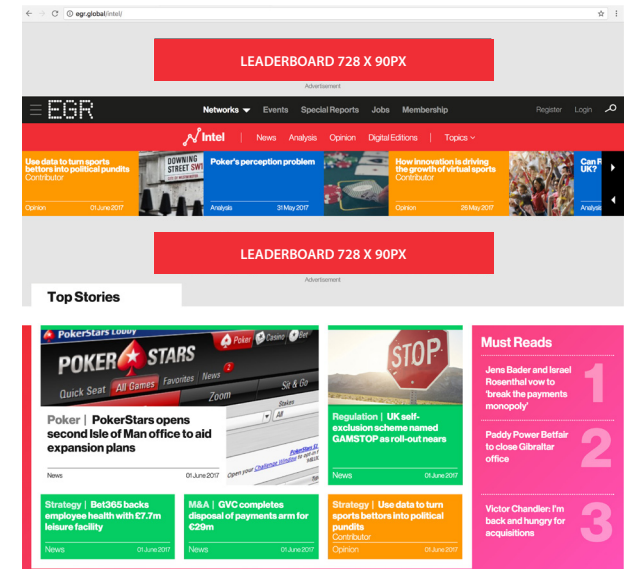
egr.global/intel/

LEADERBOARD 728 X 90PX

Advertisement

EGR

Networks Events Special Reports Jobs Membership

Register Login

Intel | News Analysis Opinion Digital Editions | Topics

Use data to turn sports bettors into political pundits
Contributor
Opinion 01 June 2017

DOWNING STREET SW1

Poker's perception problem
Analysis 31 May 2017

How innovation is driving the growth of virtual sports
Contributor
Opinion 26 May 2017

Can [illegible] UK?

LEADERBOARD 728 X 90PX

Advertisement

Top Stories

PokerStars Lobby
POKER STARS
Quick Seat All Games Favorites News
Poker Casino
Sit & Go
Zoom
Stakes

Poker | PokerStars opens second Isle of Man office to aid expansion plans
News 01 June 2017

STOP

Regulation | UK self-exclusion scheme named GAMSTOP as roll-out nears
News 01 June 2017

Must Reads

Jens Bader and Israel Rosenthal vow to 'break the payments monopoly' 1

Paddy Power Betfair to close Gibraltar office 2

Victor Chandler: I'm back and hungry for acquisitions 3

Strategy | Bet365 backs employee health with £7.7m leisure facility
News 01 June 2017

M&A | GVC completes disposal of payments arm for €29m
News 01 June 2017

Strategy | Use data to turn sports bettors into political pundits
Contributor
Opinion 01 June 2017